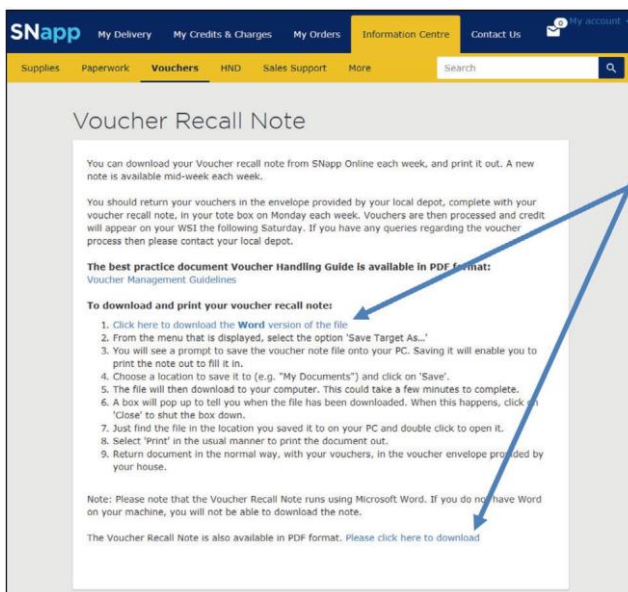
SNapp My Delivery My Credits & Charges My Orders Information Centre Contact Us 0 My account

Supplies Paperwork Vouchers HND Sales Support More Search

Voucher Recall Note

You can download your Voucher recall note from SNapp Online each week, and print it out. A new note is available mid-week each week.

You should return your vouchers in the envelope provided by your local depot, complete with your voucher recall note, in your tote box on Monday each week. Vouchers are then processed and credit will appear on your WSI the following Saturday. If you have any queries regarding the voucher process then please contact your local depot.

The best practice document Voucher Handling Guide is available in PDF format:
Voucher Management Guidelines

To download and print your voucher recall note:

1. Click here to download the Word version of the file
2. From the menu that is displayed, select the option 'Save Target As...'
3. You will see a prompt to save the voucher note file onto your PC. Saving it will enable you to print the note out to fill it in.
4. Choose a location to save it to (e.g. "My Documents") and click on 'Save'.
5. The file will then download to your computer. This could take a few minutes to complete.
6. A box will pop up to tell you when the file has been downloaded. When this happens, click on 'Close' to shut the box down.
7. Just find the file in the location you saved it to on your PC and double click to open it.
8. Select 'Print' in the usual manner to print the document out.
9. Return document in the normal way, with your vouchers, in the voucher envelope provided by your house.

Note: Please note that the Voucher Recall Note runs using Microsoft Word. If you do not have Word on your machine, you will not be able to download the note.

The Voucher Recall Note is also available in PDF format. Please click here to download